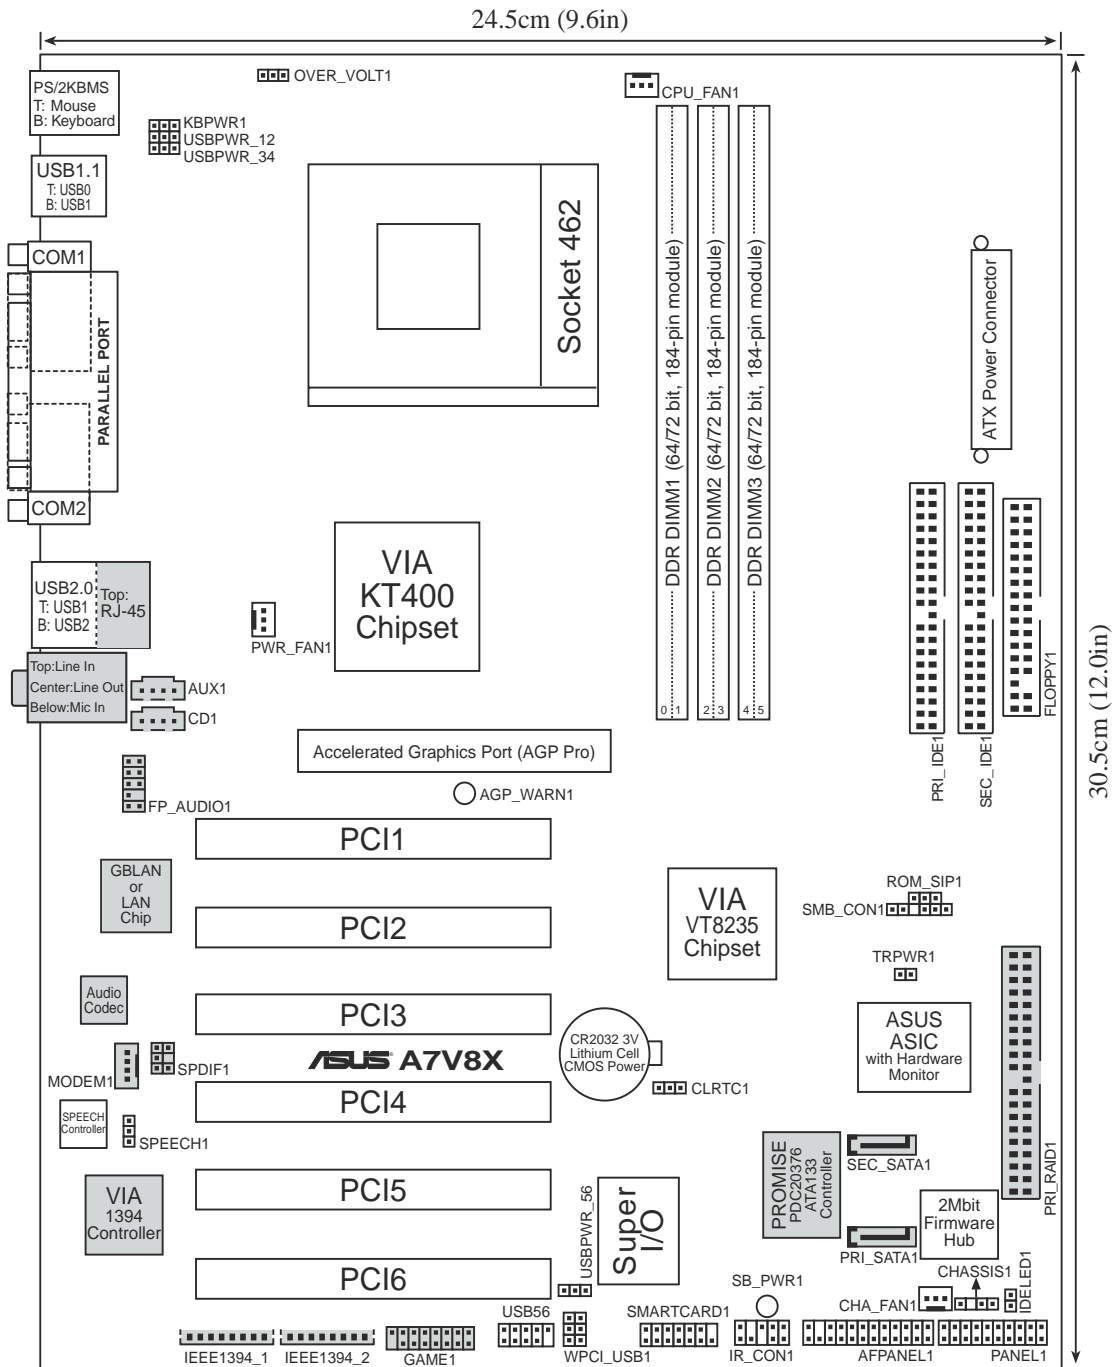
24.5cm (9.6in)

OVER_VOLT1

PS/2KBMS
T: Mouse
B: Keyboard

KBPWR1
USBPWR_12
USBPWR_34

CPU_FAN1

USB1.1
T: USB0
B: USB1

COM1

PARALLEL PORT

COM2

Socket 462

DDR DIMM1 (64/72 bit, 184-pin module)
DDR DIMM2 (64/72 bit, 184-pin module)
DDR DIMM3 (64/72 bit, 184-pin module)

0 1
2 3
4 5

ATX Power Connector

USB2.0
T: USB1
B: USB2

Top:
RJ-45

PWR_FAN1

VIA
KT400
Chipset

Top:Line In
Center:Line Out
Below:Mic In

AUX1
CD1

PRI_IDE1
SEC_IDE1
FLOPPY1

30.5cm (12.0in)

Accelerated Graphics Port (AGP Pro)

FP_AUDIO1

AGP_WARN1

PCI1

GBLAN
or
LAN
Chip

PCI2

VIA
VT8235
Chipset

ROM_SIP1
SMB_CON1

TRPWR1

Audio
Codec

PCI3

ASUS
ASIC
with Hardware
Monitor

MODEM1

SPDIF1

/ISUS A7V8X

CR2032 3V
Lithium Cell
CMOS Power

CLRTC1

PCI4

SPEECH
Controller

SPEECH1

PROMISE
PDC20376
ATA133
Controller

SEC_SATA1

VIA
1394
Controller

PCI5

USBPWR_56

Super
I/O

2Mbit
Firmware
Hub

PRI_SATA1

PRI_RAID1

PCI6

SB_PWR1

CHASSIS1

CHA_FAN1

IDELED1

USB56

SMARTCARD1

IEEE1394_1
IEEE1394_2
GAME1
WPCI_USB1
IR_CON1
AFPANEL1
PANEL1